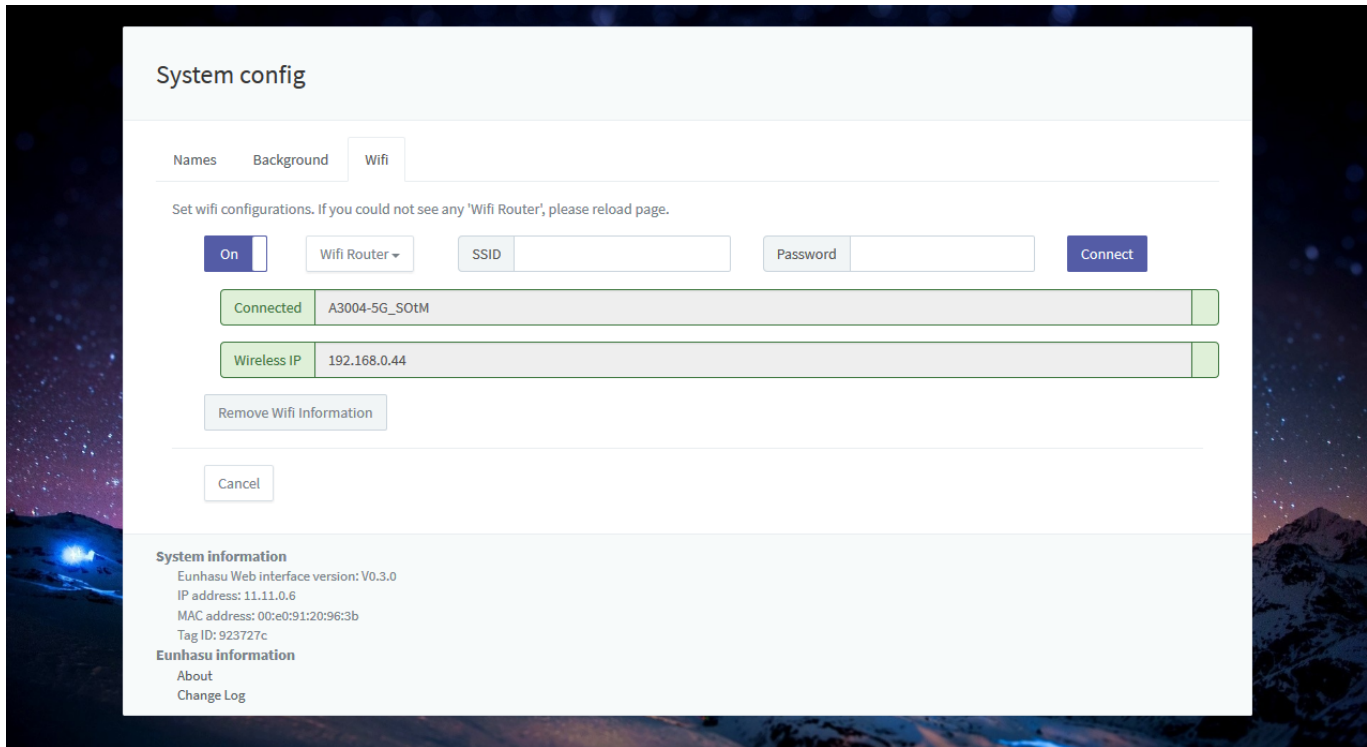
System config

Names Background Wifi

Set wifi configurations. If you could not see any 'Wifi Router', please reload page.

On

Wifi Router

SSID

Password

Connect

Connected A3004-5G_SOtM

Wireless IP 192.168.0.44

Remove Wifi Information

Cancel

System information
Eunhasu Web interface version: V0.3.0
IP address: 11.11.0.6
MAC address: 00:e0:91:20:96:3b
Tag ID: 923727c
Eunhasu information
About
Change Log